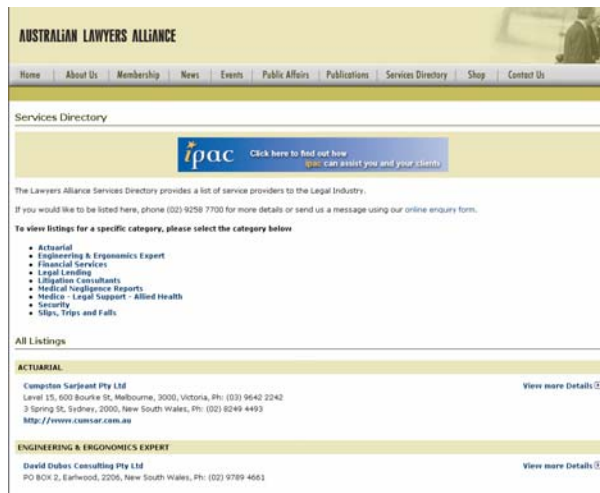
AUSTRALiAN LAWYERS ALLiANCE

Home | About Us | Membership | News | Events | Public Affairs | Publications | Services Directory | Shop | Contact Us

Services Directory

ipac Click here to find out how ipac can assist you and your clients

The Lawyers Alliance Services Directory provides a list of service providers to the Legal Industry.

If you would like to be listed here, phone (02) 9258 7700 for more details or send us a message using our online enquiry form.

To view listings for a specific category, please select the category below

- Actuarial
- Engineering & Ergonomics Expert
- Financial Services
- Legal Lending
- Litigation Consultants
- Medical Negligence Reports
- Medico - Legal Support - Allied Health
- Security
- Slips, Trips and Falls

All Listings

ACTUARIAL

Cumpston Sarjeant Pty Ltd
Level 15, 600 Bourke St, Melbourne, 3000, Victoria, Ph: (03) 9642 2242
3 Spring St, Sydney, 2000, New South Wales, Ph: (02) 8249 4493
http://www.cumsar.com.au

View more Details

ENGINEERING & ERGONOMICS EXPERT

David Dubos Consulting Pty Ltd
PO BOX 2, Earlwood, 2206, New South Wales, Ph: (02) 9789 4661

View more Details